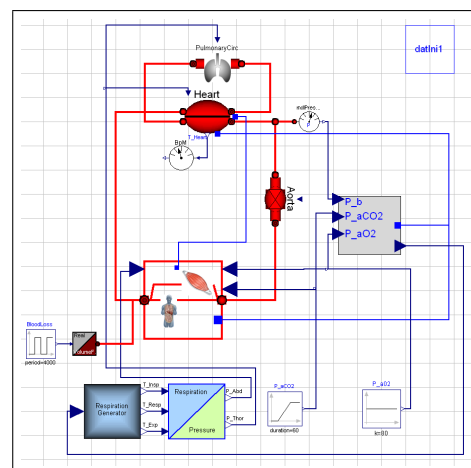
PulmonaryCirc

datIni1

Heart

midPres...

T_Heart

BpM

Aorta

P_b

P_aCO2

P_aO2

BloodLoss

period=4000

Volume

Respiration Generator

T_Insp

T_Resp

T_Exp

Respiration

Pressure

P_Abd

P_Thor

P_aCO2

duration=60

P_aO2

k=80